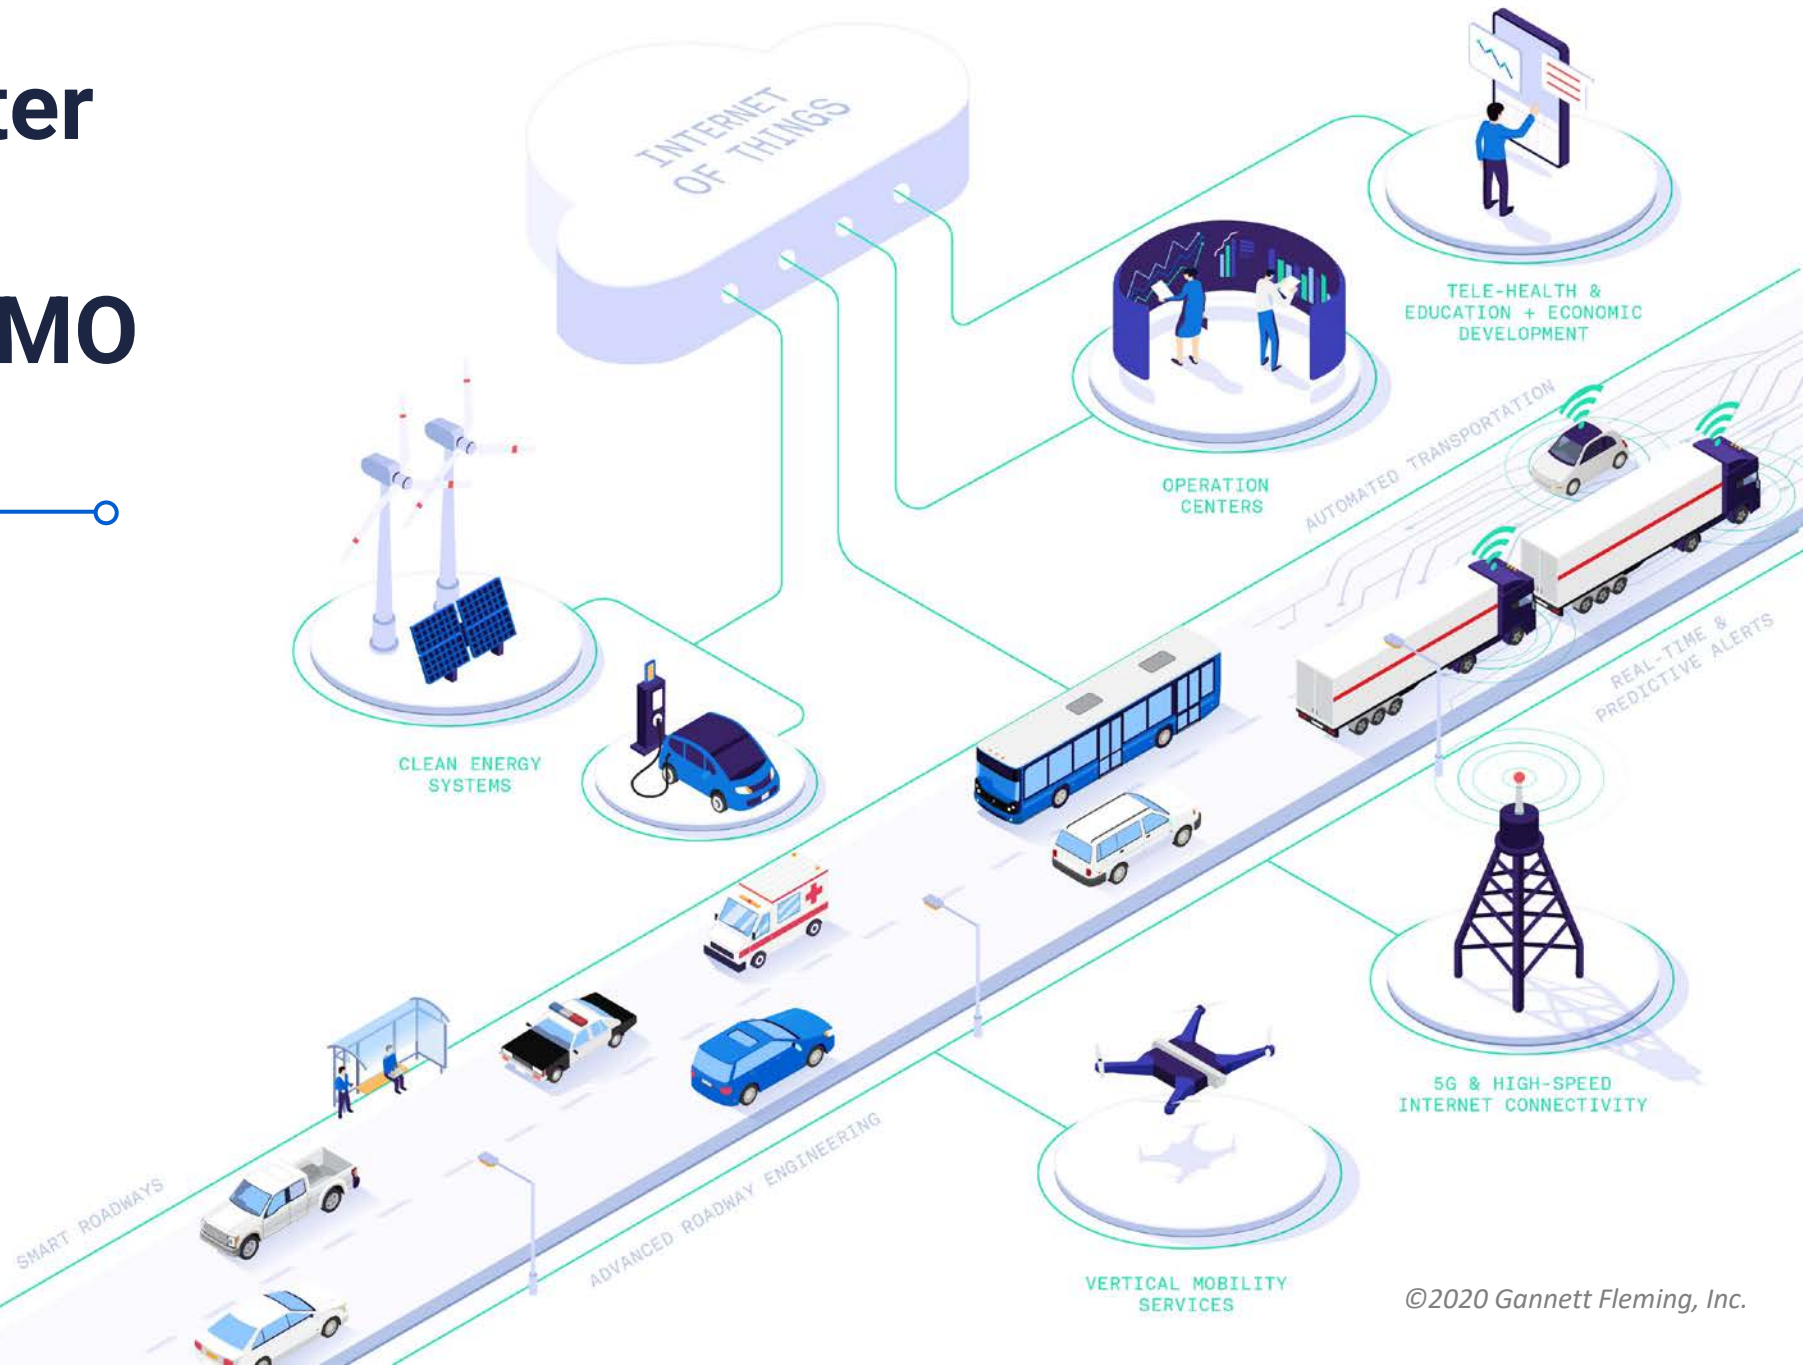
ter

MO

INTERNET OF THINGS

TELE-HEALTH & EDUCATION + ECONOMIC DEVELOPMENT

OPERATION CENTERS

AUTOMATED TRANSPORTATION

CLEAN ENERGY SYSTEMS

REAL-TIME & PREDICTIVE ALERTS

5G & HIGH-SPEED INTERNET CONNECTIVITY

SMART ROADWAYS

ADVANCED ROADWAY ENGINEERING

VERTICAL MOBILITY SERVICES

©2020 Gannett Fleming, Inc.